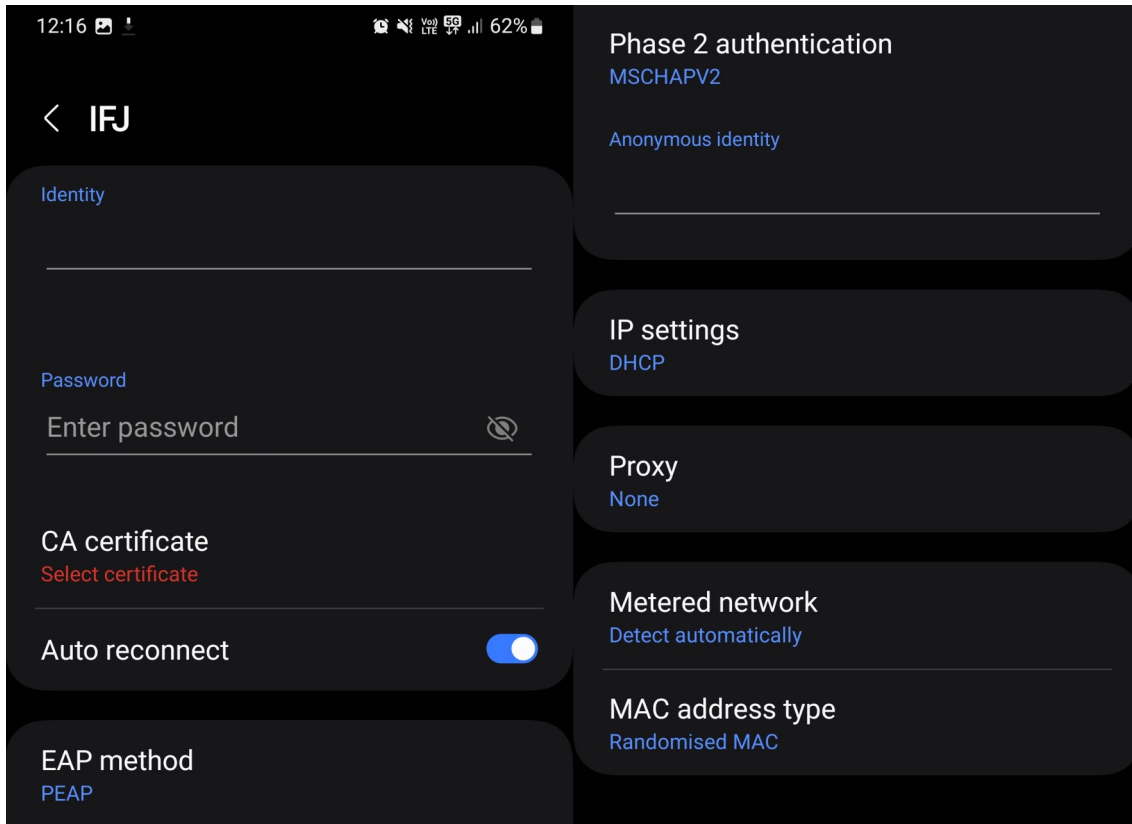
12:16 Vo) LTE 5G 62%

IFJ

Identity

Password

Enter password

CA certificate

Select certificate

Auto reconnect

EAP method

PEAP

Phase 2 authentication

MSCHAPV2

Anonymous identity

IP settings

DHCP

Proxy

None

Metered network

Detect automatically

MAC address type

Randomised MAC